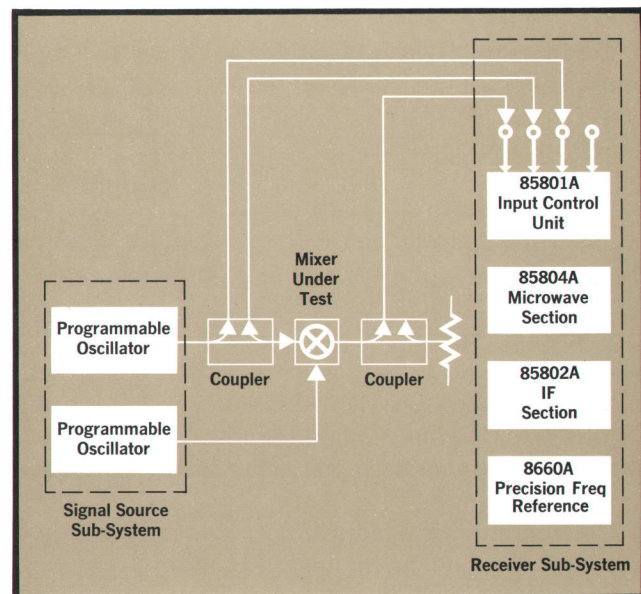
Mixer Under Test

Programmable Oscillator

Programmable Oscillator

Signal Source Sub-System

Coupler

Coupler

85801A Input Control Unit

85804A Microwave Section

85802A IF Section

8660A Precision Freq Reference

Receiver Sub-System